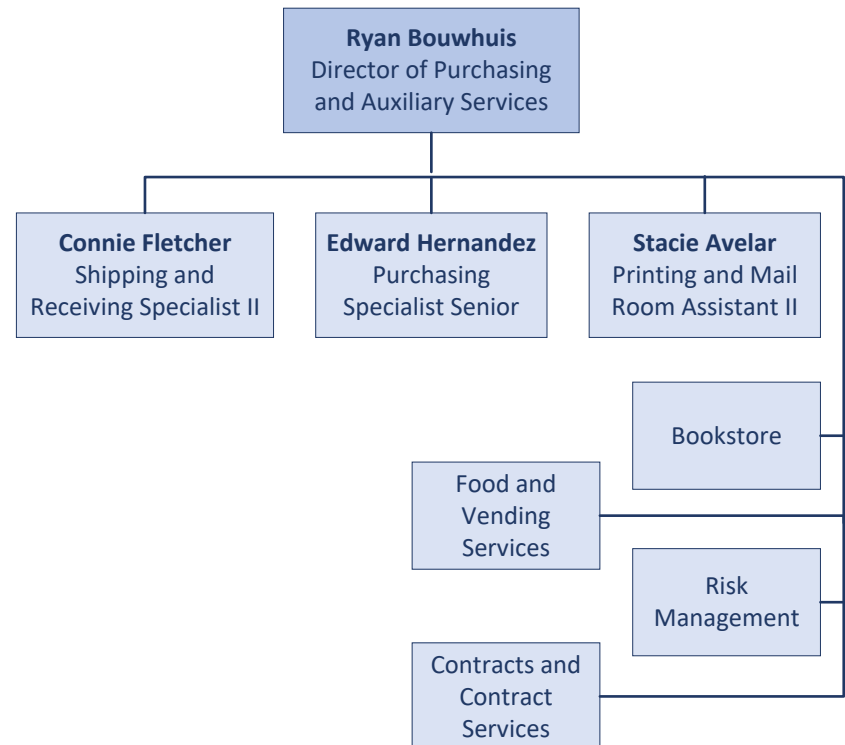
**Ryan Bouwhuis**
Director of Purchasing and Auxiliary Services

**Connie Fletcher**
Shipping and Receiving Specialist II

**Edward Hernandez**
Purchasing Specialist Senior

**Stacie Avelar**
Printing and Mail Room Assistant II

Bookstore

Food and Vending Services

Risk Management

Contracts and Contract Services